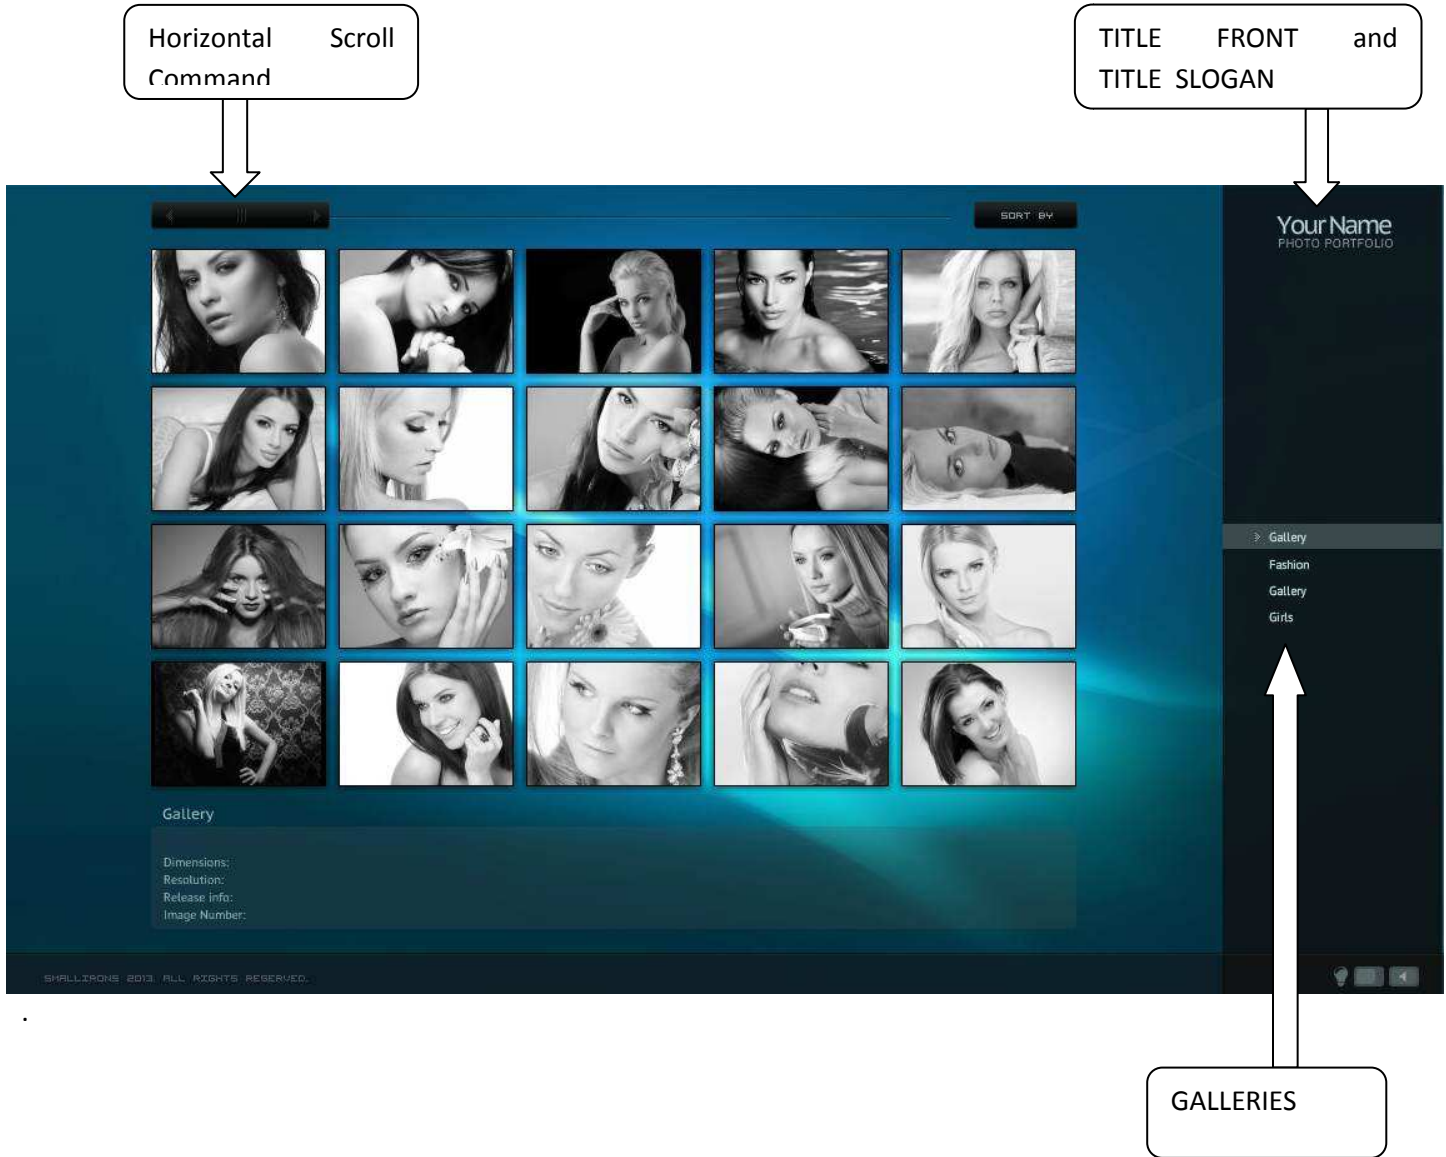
Horizontal Scroll Command

TITLE FRONT and TITLE SLOGAN

SORT BY

Your Name
PHOTO PORTFOLIO

Gallery
Fashion
Gallery
Girls

Gallery

Dimensions:
Resolution:
Release info:
Image Number:

SMALLIRONS 2013 ALL RIGHTS RESERVED.

.

GALLERIES